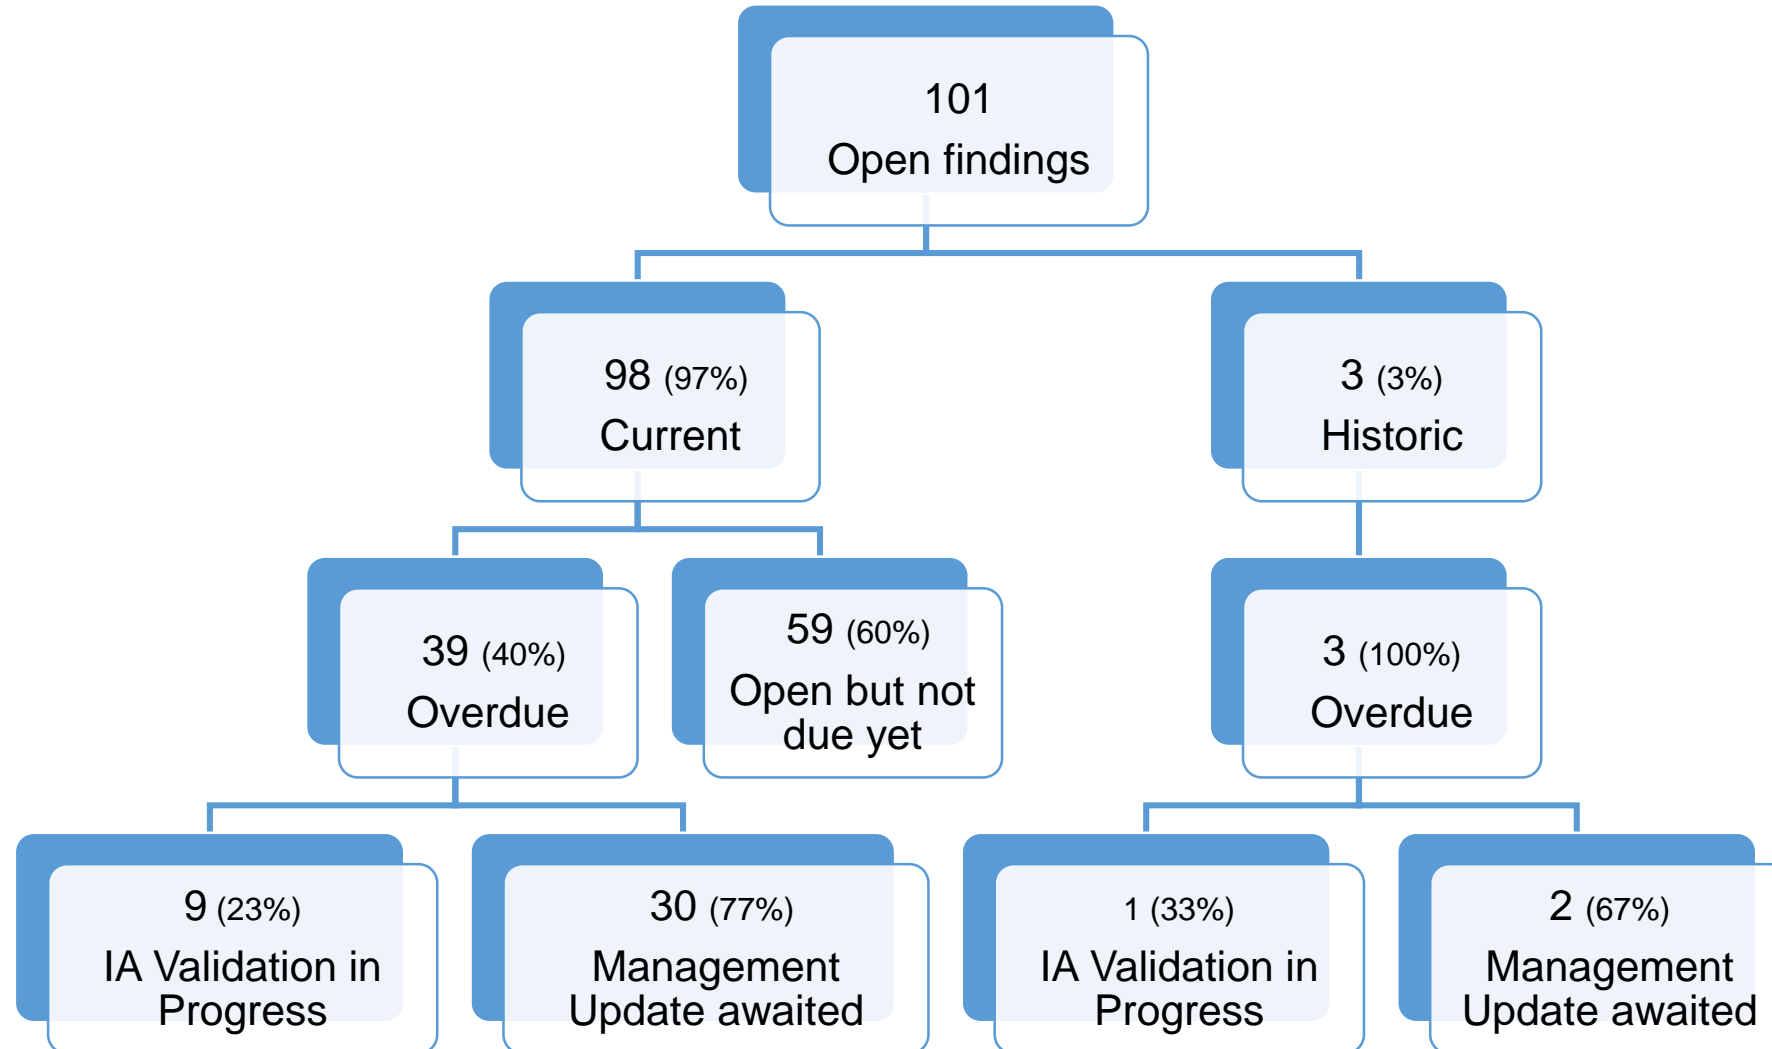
101
Open findings

98 (97%)
Current

3 (3%)
Historic

39 (40%)
Overdue

59 (60%)
Open but not due yet

3 (100%)
Overdue

9 (23%)
IA Validation in Progress

30 (77%)
Management Update awaited

1 (33%)
IA Validation in Progress

2 (67%)
Management Update awaited